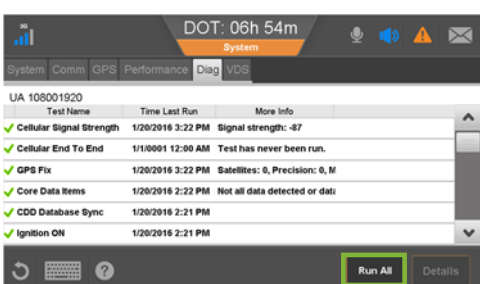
3G

DOT: 06h 54m

System

System Comm GPS Performance Diag VDS

UA 108001920

| Test Name | Time Last Run | More Info |
|---|---|---|
| ✓ Cellular Signal Strength | 1/20/2016 3:22 PM | Signal strength: -87 |
| ✓ Cellular End To End | 1/1/0001 12:00 AM | Test has never been run. |
| ✓ GPS Fix | 1/20/2016 3:22 PM | Satellites: 0, Precision: 0, M |
| ✓ Core Data Items | 1/20/2016 2:22 PM | Not all data detected or data |
| ✓ CDD Database Sync | 1/20/2016 2:21 PM | |
| ✓ Ignition ON | 1/20/2016 2:21 PM | |

Run All

Details